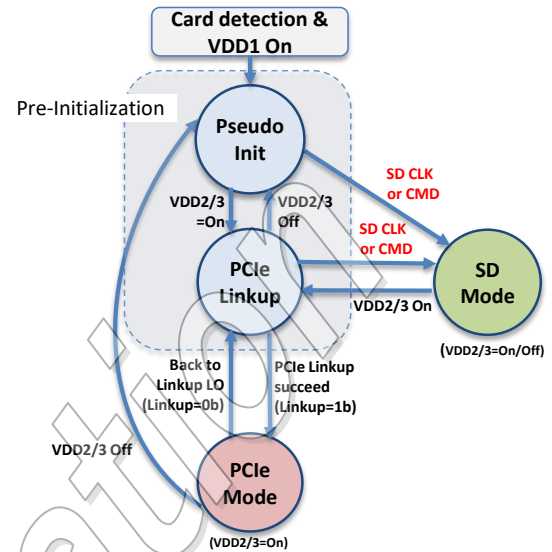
Card detection & VDD1 On

Pre-Initialization

Pseudo Init

VDD2/3 =On

VDD2/3 Off

SD CLK or CMD

SD CLK or CMD

PCIe Linkup

SD Mode

VDD2/3 On

(VDD2/3=On/Off)

Back to Linkup L0 (Linkup=0b)

PCIe Linkup succeed (Linkup=1b)

VDD2/3 Off

PCIe Mode

(VDD2/3=On)